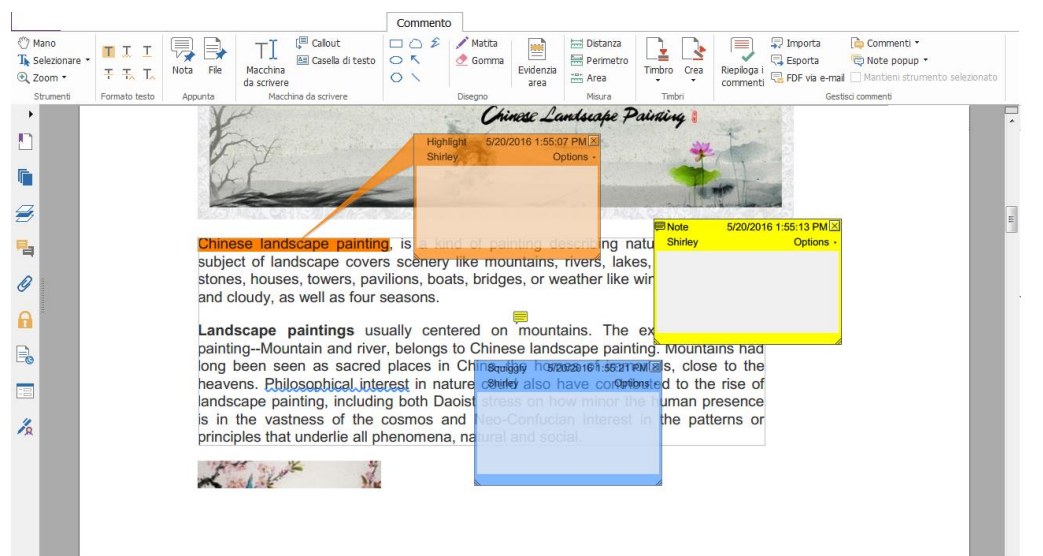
Commento

Mano
Selezionare
Zoom
Strumenti
Formato testo
Nota
File
Appunta
Macchina da scrivere
Callout
Casella di testo
Macchina da scrivere
Matita
Gomma
Disegno
Evidenzia area
Distanza
Perimetro
Area
Misura
Timbro
Crea
Timbri
Riepiloga i commenti
Importa
Esporta
FDF via e-mail
Commenti
Note popup
Mantieni strumento selezionato
Gestisci commenti

Chinese Landscape Painting

Highlight 5/20/2016 1:55:07 PM
Shirley Options

Note 5/20/2016 1:55:13 PM
Shirley Options

Chinese landscape painting, is a kind of painting describing natu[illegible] subject of landscape covers scenery like mountains, rivers, lakes, stones, houses, towers, pavilions, boats, bridges, or weather like wi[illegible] and cloudy, as well as four seasons.

Landscape paintings usually centered on mountains. The ex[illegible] painting--Mountain and river, belongs to Chinese landscape painting. Mountains had long been seen as sacred places in Chi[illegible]s, close to the heavens. Philosophical interest in nature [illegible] also have co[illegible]ed to the rise of landscape painting, including both Daoist stress on how minor the human presence is in the vastness of the cosmos and Neo-Confucian interest in the patterns or principles that underlie all phenomena, natural and social.

Squiggly 5/20/2016 1:55:21 PM
Shirley Options